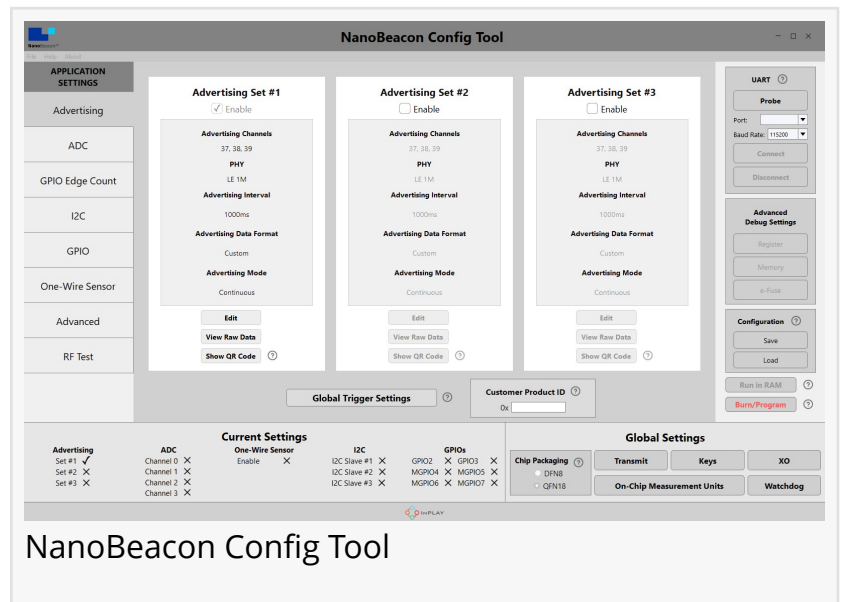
NanoBeacon™

NanoBeacon Config Tool

File Help About

APPLICATION SETTINGS

Advertising

ADC

GPIO Edge Count

I2C

GPIO

One-Wire Sensor

Advanced

RF Test

Advertising Set #1
✓ Enable
Advertising Channels
37, 38, 39
PHY
LE 1M
Advertising Interval
1000ms
Advertising Data Format
Custom
Advertising Mode
Continuous
Edit
View Raw Data
Show QR Code ?

Advertising Set #2
Enable
Advertising Channels
37, 38, 39
PHY
LE 1M
Advertising Interval
1000ms
Advertising Data Format
Custom
Advertising Mode
Continuous
Edit
View Raw Data
Show QR Code ?

Advertising Set #3
Enable
Advertising Channels
37, 38, 39
PHY
LE 1M
Advertising Interval
1000ms
Advertising Data Format
Custom
Advertising Mode
Continuous
Edit
View Raw Data
Show QR Code ?

UART ?
Probe
Port:
Baud Rate: 115200
Connect
Disconnect

Advanced Debug Settings
Register
Memory
e-Fuse

Configuration ?
Save
Load

Run in RAM ?
Burn/Program ?

Global Trigger Settings ?

Customer Product ID ?
0x

Current Settings

Advertising
Set #1 ✓
Set #2 ✕
Set #3 ✕

ADC
Channel 0 ✕
Channel 1 ✕
Channel 2 ✕
Channel 3 ✕

One-Wire Sensor
Enable ✕

I2C
I2C Slave #1 ✕
I2C Slave #2 ✕
I2C Slave #3 ✕

GPIOs
GPIO2 ✕ GPIO3 ✕
MGPIO4 ✕ MGPIO5 ✕
MGPIO6 ✕ MGPIO7 ✕

Global Settings
Chip Packaging ?
DFN8
QFN18
Transmit
Keys
XO
On-Chip Measurement Units
Watchdog

InPLAY

NanoBeacon Config Tool